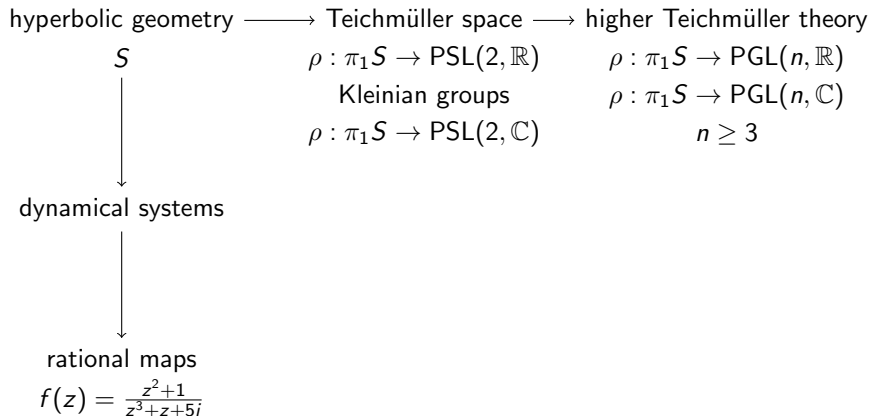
hyperbolic geometry $\longrightarrow$ Teichmüller space $\longrightarrow$ higher Teichmüller theory

$S$

$\rho : \pi_1 S \to \mathsf{PSL}(2, \mathbb{R})$

Kleinian groups

$\rho : \pi_1 S \to \mathsf{PSL}(2, \mathbb{C})$

$\rho : \pi_1 S \to \mathsf{PGL}(n, \mathbb{R})$

$\rho : \pi_1 S \to \mathsf{PGL}(n, \mathbb{C})$

$n \geq 3$

dynamical systems

rational maps

$f(z) = \frac{z^2+1}{z^3+z+5i}$